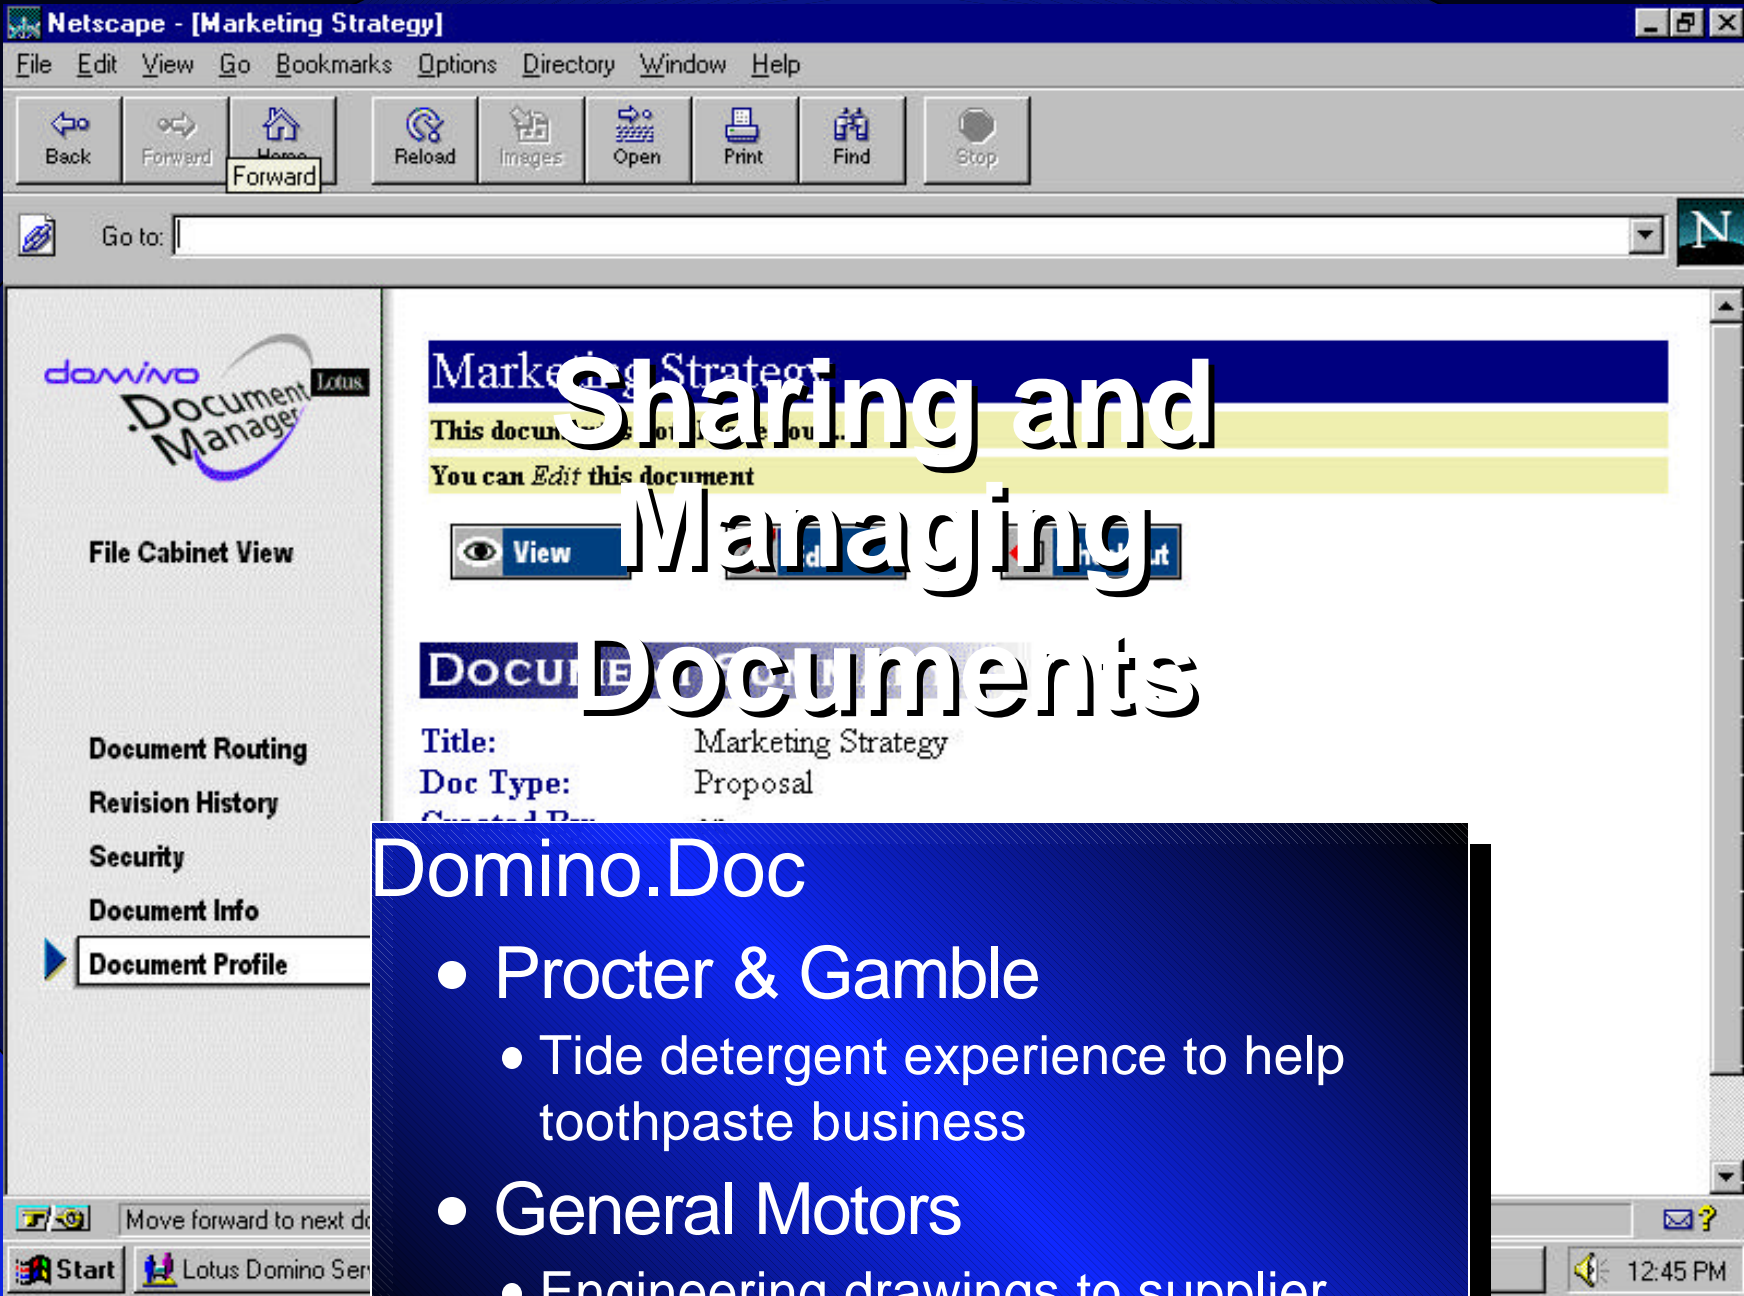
Netscape - [Marketing Strategy]

File Edit View Go Bookmarks Options Directory Window Help

Back Forward Home Forward Reload Images Open Print Find Stop

Go to:

N

domino Document Manager Lotus

File Cabinet View

Document Routing
Revision History
Security
Document Info
Document Profile

Marketing Strategy

This docum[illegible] you.

You can Edit this document

View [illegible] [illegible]

DOCU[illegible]

Title: Marketing Strategy
Doc Type: Proposal

Move forward to next d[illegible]

Start Lotus Domino Ser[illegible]

12:45 PM

Sharing and Managing Documents

Domino.Doc

• Procter & Gamble
• Tide detergent experience to help toothpaste business
• General Motors
• Engineering drawings to supplier